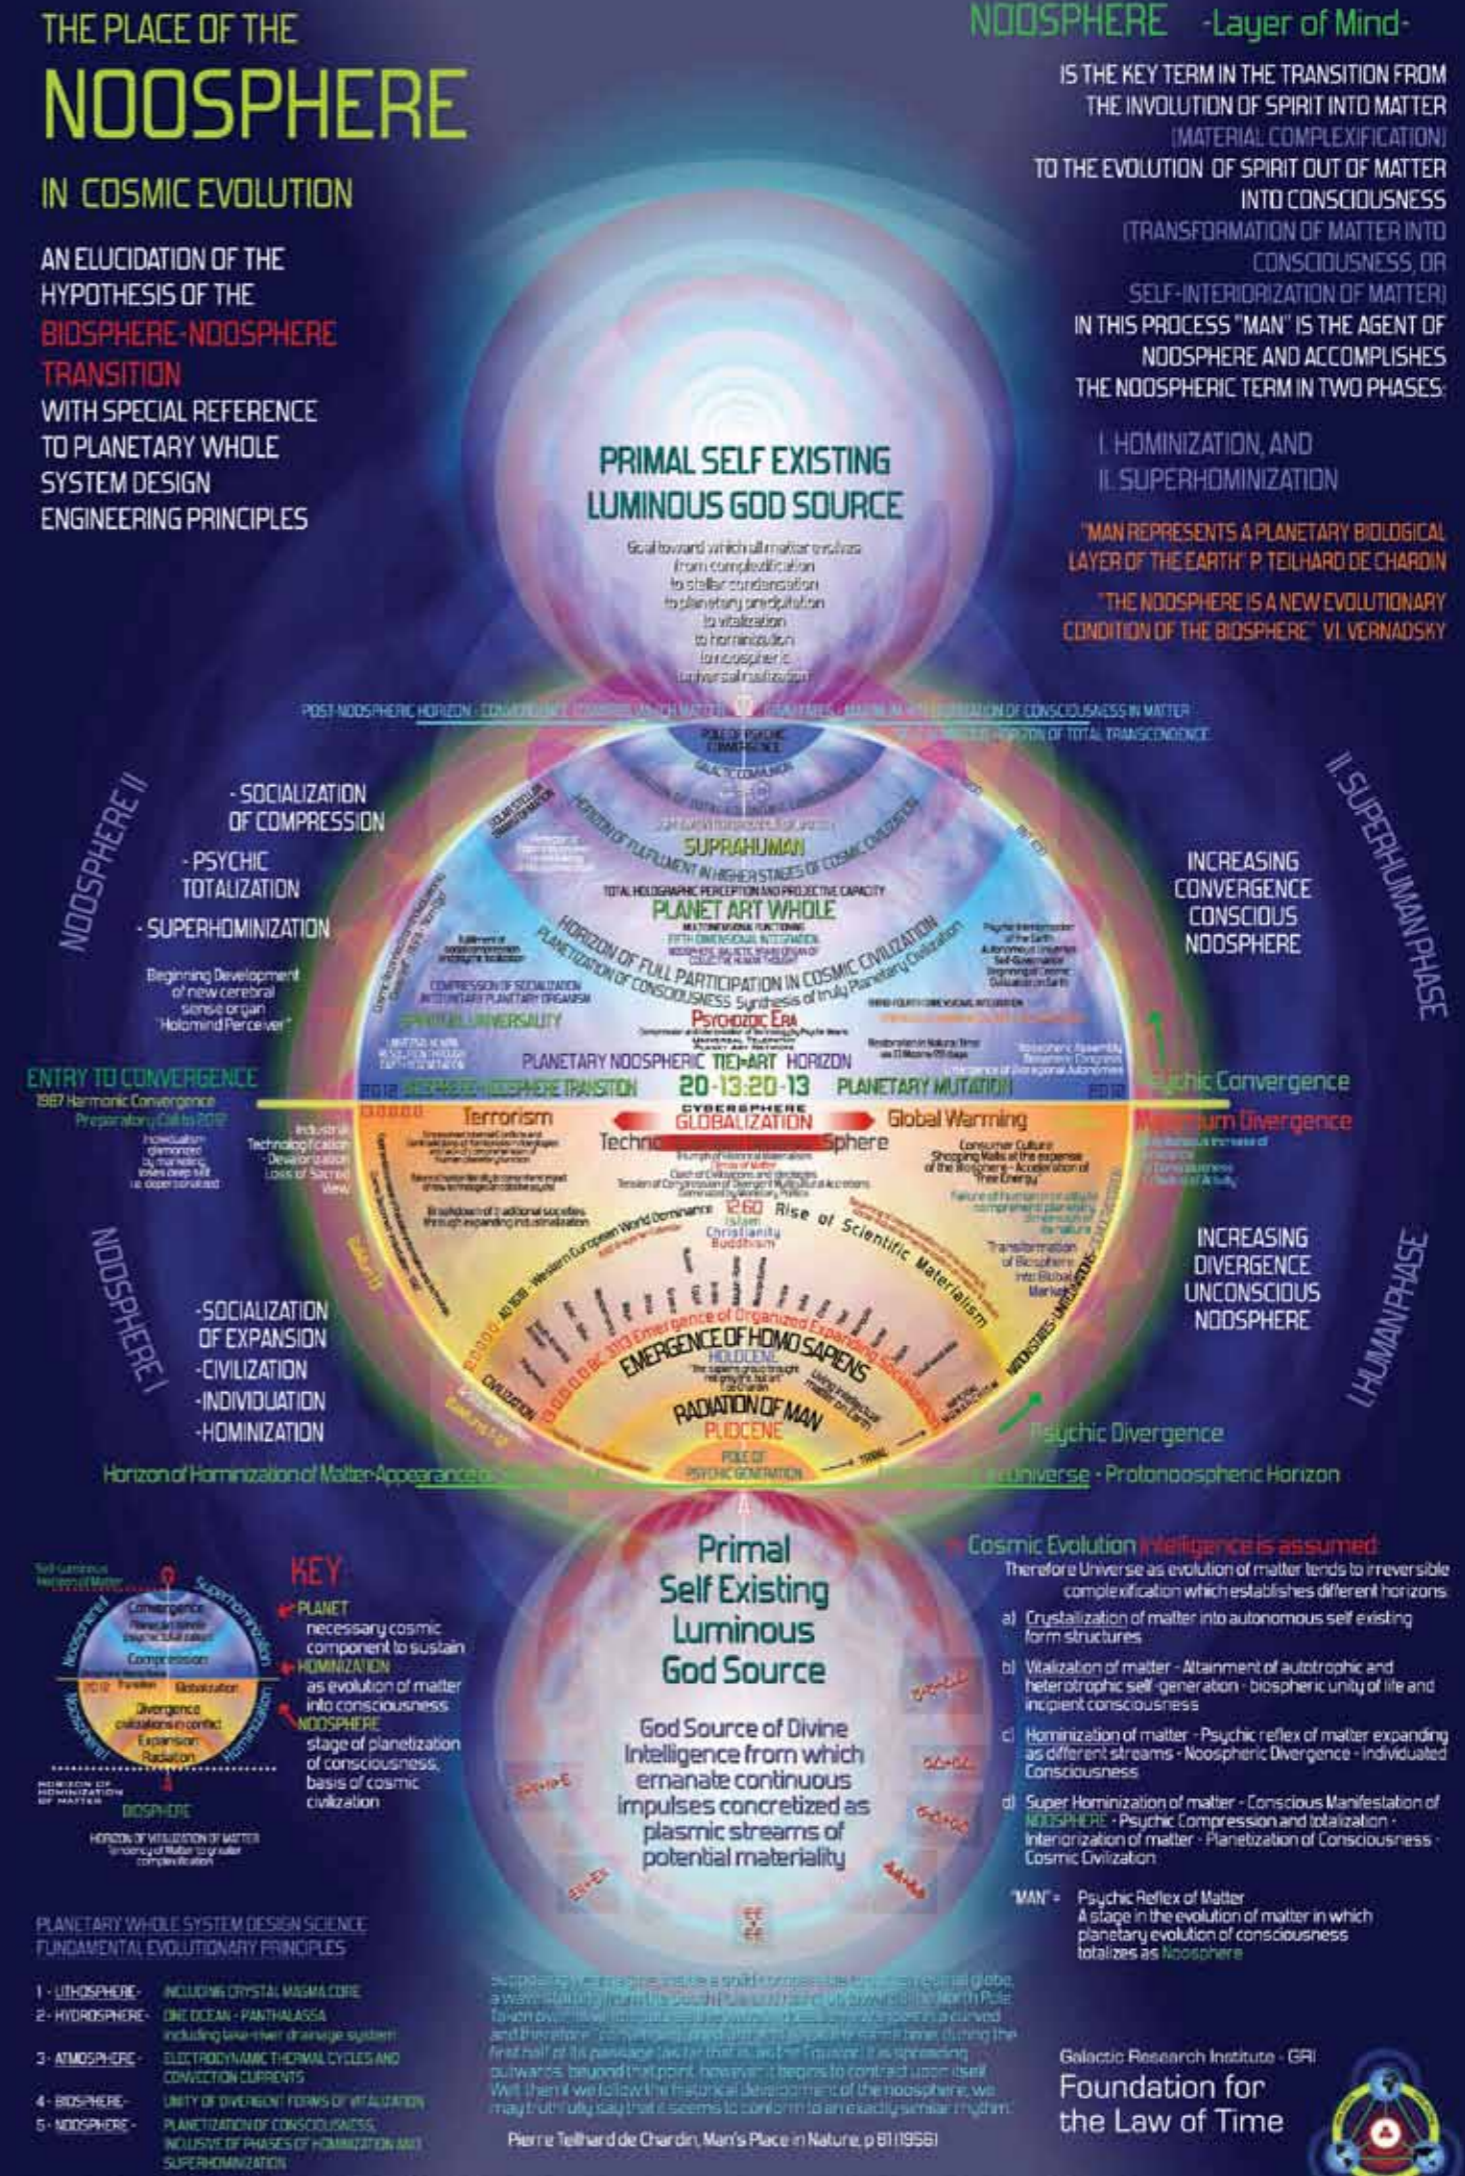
THE PLACE OF THE
NOOSPHERE
IN COSMIC EVOLUTION

AN ELUCIDATION OF THE HYPOTHESIS OF THE BIOSPHERE-NOOSPHERE TRANSITION WITH SPECIAL REFERENCE TO PLANETARY WHOLE SYSTEM DESIGN ENGINEERING PRINCIPLES

NOOSPHERE -Layer of Mind-

IS THE KEY TERM IN THE TRANSITION FROM THE INVOLUTION OF SPIRIT INTO MATTER (MATERIAL COMPLEXIFICATION) TO THE EVOLUTION OF SPIRIT OUT OF MATTER INTO CONSCIOUSNESS (TRANSFORMATION OF MATTER INTO CONSCIOUSNESS, OR SELF-INTERIORIZATION OF MATTER) IN THIS PROCESS "MAN" IS THE AGENT OF NOOSPHERE AND ACCOMPLISHES THE NOOSPHERIC TERM IN TWO PHASES:

I. HOMINIZATION, AND
II. SUPERHOMINIZATION

"MAN REPRESENTS A PLANETARY BIOLOGICAL LAYER OF THE EARTH" P. TEILHARD DE CHARDIN

"THE NOOSPHERE IS A NEW EVOLUTIONARY CONDITION OF THE BIOSPHERE" V.I. VERNADSKY

PRIMAL SELF EXISTING LUMINOUS GOD SOURCE

Goal toward which all matter evolves from complexification to stellar condensation to planetary precipitation to vitalization to hominization to noospheric universalization

POST-NOOSPHERIC HORIZON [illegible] OF CONSCIOUSNESS IN MATTER
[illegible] OF TOTAL TRANSCENDENCE

POLE OF PSYCHIC CONVERGENCE
GALACTIC COMMUNION
SUPRAHUMAN
HORIZON OF FULFILLMENT IN HIGHER STAGES OF COSMIC CIVILIZATION
TOTAL HOLOGRAPHIC PERCEPTION AND PROJECTIVE CAPACITY
PLANET ART WHOLE
HORIZON OF FULL PARTICIPATION IN COSMIC CIVILIZATION
PLANETIZATION OF CONSCIOUSNESS Synthesis of truly Planetary Civilization
COMPRESSION OF SOCIALIZATION
SPIRITUAL UNIVERSALITY
PSYCHOZOIC ERA
PLANETARY NOOSPHERIC TIE-ART HORIZON
2012 BIOSPHERE-NOOSPHERE TRANSITION 20-13:20-13 PLANETARY MUTATION 2012

NOOSPHERE II
-SOCIALIZATION OF COMPRESSION
-PSYCHIC TOTALIZATION
-SUPERHOMINIZATION
Beginning Development of new cerebral sense organ "Holomind Perceiver"

INCREASING CONVERGENCE CONSCIOUS NOOSPHERE
II. SUPERHUMAN PHASE

ENTRY TO CONVERGENCE
1987 Harmonic Convergence
Preparatory Call to 2012

Psychic Convergence
Maximum Divergence

CYBERSPHERE GLOBALIZATION
Terrorism
Global Warming
Techno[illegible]Sphere
Industrial Technologification - Devalorization - Loss of Sacred View
Consumer Culture Shopping Malls at the expense of the Biosphere - Acceleration of "Free Energy"
1260 Rise of Scientific Materialism
Islam Christianity Buddhism
Western European World Dominance
EMERGENCE OF HOMO SAPIENS
Emergence of Organized Expanding Socialization
HOLOCENE
RADIATION OF MAN
PLIOCENE
POLE OF PSYCHIC GENERATION
CIVILIZATION

NOOSPHERE I
-SOCIALIZATION OF EXPANSION
-CIVILIZATION
-INDIVIDUATION
-HOMINIZATION

INCREASING DIVERGENCE UNCONSCIOUS NOOSPHERE
I. HUMAN PHASE

Psychic Divergence

Horizon of Hominization of Matter-Appearance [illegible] Universe - Protonoospheric Horizon

Primal Self Existing Luminous God Source
God Source of Divine Intelligence from which emanate continuous impulses concretized as plasmic streams of potential materiality

KEY
PLANET necessary cosmic component to sustain
HOMINIZATION as evolution of matter into consciousness
NOOSPHERE stage of planetization of consciousness, basis of cosmic civilization

Convergence
Compression
2012 Transition Globalization
Divergence civilizations in conflict
Expansion
Radiation
HORIZON OF HOMINIZATION OF MATTER
BIOSPHERE
HORIZON OF VITALIZATION OF MATTER

In Cosmic Evolution Intelligence is assumed
Therefore Universe as evolution of matter tends to irreversible complexification which establishes different horizons
a) Crystallization of matter into autonomous self existing form structures
b) Vitalization of matter - Attainment of autotrophic and heterotrophic self-generation - biospheric unity of life and incipient consciousness
c) Hominization of matter - Psychic reflex of matter expanding as different streams - Noospheric Divergence - Individuated Consciousness
d) Super Hominization of matter - Conscious Manifestation of NOOSPHERE - Psychic Compression and totalization - Interiorization of matter - Planetization of Consciousness - Cosmic Civilization

"MAN" = Psychic Reflex of Matter
A stage in the evolution of matter in which planetary evolution of consciousness totalizes as Noosphere

PLANETARY WHOLE SYSTEM DESIGN SCIENCE
FUNDAMENTAL EVOLUTIONARY PRINCIPLES
1 - LITHOSPHERE - INCLUDING CRYSTAL MAGMA CORE
2 - HYDROSPHERE - ONE OCEAN - PANTHALASSA including lake-river drainage system
3 - ATMOSPHERE - ELECTRODYNAMIC THERMAL CYCLES AND CONVECTION CURRENTS
4 - BIOSPHERE - UNITY OF DIVERGENT FORMS OF VITALIZATION
5 - NOOSPHERE - PLANETIZATION OF CONSCIOUSNESS, INCLUSIVE OF PHASES OF HOMINIZATION AND SUPERHOMINIZATION

Suppose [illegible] North Pole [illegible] during the first half of its passage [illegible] Equator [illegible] outwards, beyond that point, however, it begins to contract upon itself. Well then if we follow the historical development of the noosphere, we may truthfully say that it seems to conform to an exactly similar rhythm.
Pierre Teilhard de Chardin, Man's Place in Nature, p.81 (1956)

Galactic Research Institute - GRI
Foundation for the Law of Time